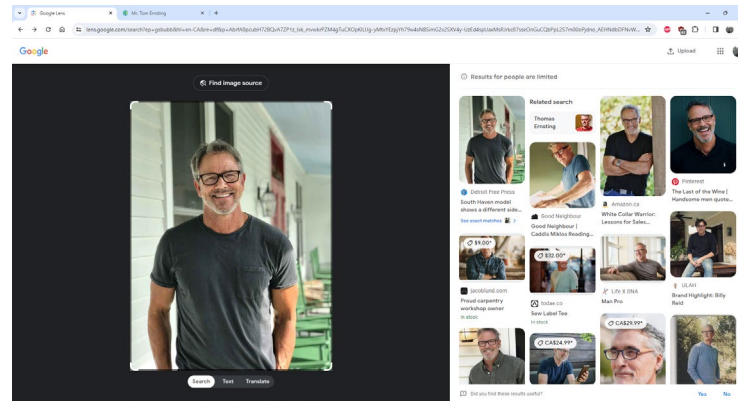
Google Lens
Mr. Tom Ernsting
+
lens.google.com/search?ep=gsbubb&hl=en-CA&re=df&p=AbrfA8pcubH72BCuA7ZP1z_tsk_mvwkrPZM4gTuCXOpKIUg-yMtnYEzpjYh79s4dN8SmG2o2SXVay-IzE&6qtUaaMsRJrko87oskOnGuCQbPpL2S7m80ePjdno_AEHNdbDFNvW...

Google
Upload

Find image source

Results for people are limited

Related search
Thomas Ernsting

Detroit Free Press
South Haven model shows a different side...
See exact matches

Good Neighbour
Good Neighbour | Caddo Miklos Reading...

Amazon.ca
White Collar Warrior: Lessons for Sales...

Pinterest
The Last of the Wine | Handsome men quote...

$9.00*
jacobland.com
Proud carpentry workshop owner
In stock

$32.00*
fodae.co
Saw Label Tee
In stock

Life X DNA
Man Pro

ULAH
Brand Highlight: Billy Reid

CA$24.99*

CA$29.99*

Search
Text
Translate

Did you find these results useful?
Yes
No